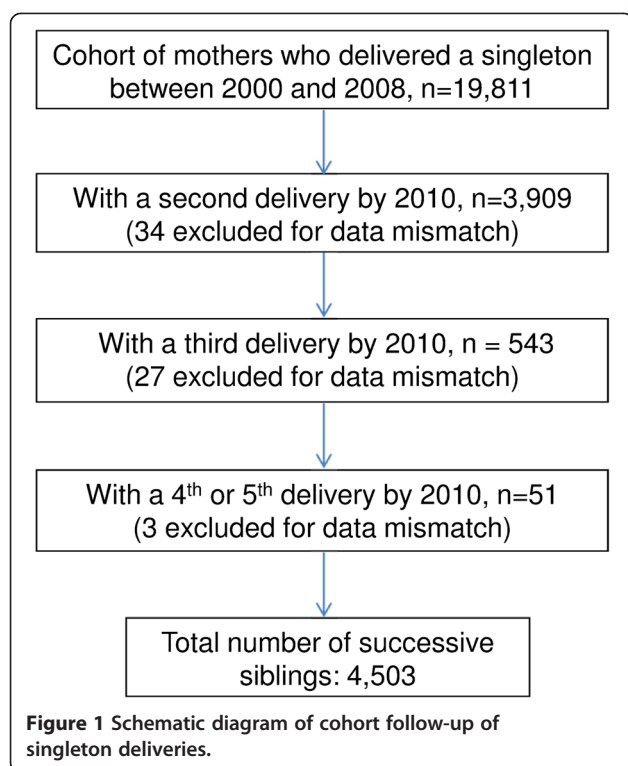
Cohort of mothers who delivered a singleton between 2000 and 2008, n=19,811

With a second delivery by 2010, n=3,909
(34 excluded for data mismatch)

With a third delivery by 2010, n = 543
(27 excluded for data mismatch)

With a 4$^{th}$ or 5$^{th}$ delivery by 2010, n=51
(3 excluded for data mismatch)

Total number of successive siblings: 4,503

**Figure 1** Schematic diagram of cohort follow-up of singleton deliveries.